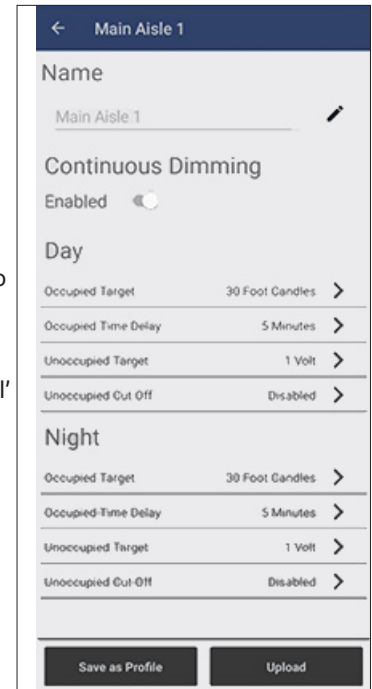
Main Aisle 1

Name

Main Aisle 1

Continuous Dimming

Enabled

Day

| | |
|---|---|
| Occupied Target | 30 Foot Candles |
| Occupied Time Delay | 5 Minutes |
| Unoccupied Target | 1 Volt |
| Unoccupied Cut Off | Disabled |

Night

| | |
|---|---|
| Occupied Target | 30 Foot Candles |
| Occupied Time Delay | 5 Minutes |
| Unoccupied Target | 1 Volt |
| Unoccupied Cut-Off | Disabled |

Save as Profile

Upload